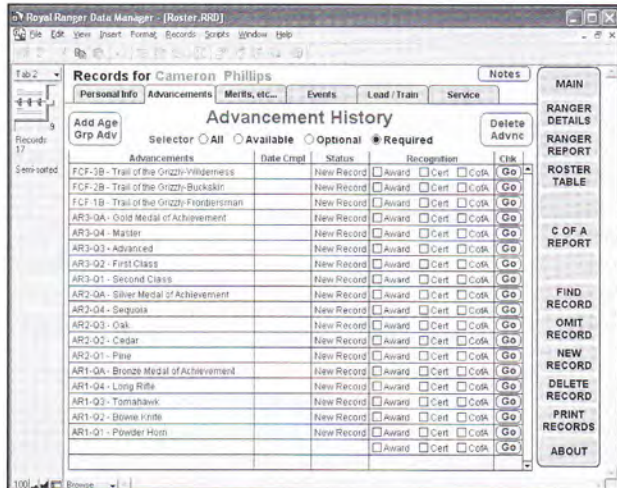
Royal Ranger Data Manager - [Roster.RRD]

File Edit View Insert Format Records Scripts Window Help

Tab2

9

Records: 17

Semi-sorted

Records for Cameron Phillips

Notes

Personal Info | Advancements | Merits, etc... | Events | Lead / Train | Service

Add Age Grp Adv

Advancement History

Selector ○All ○Available ○Optional ●Required

Delete Advnc

| Advancements | Date Cmpl | Status | Recognition | Clk |
|---|---|---|---|---|
| FCF-3B - Trail of the Grizzly-Wilderness | | New Record | ☐Award ☐Cert ☐CofA | Go |
| FCF-2B - Trail of the Grizzly-Buckskin | | New Record | ☐Award ☐Cert ☐CofA | Go |
| FCF-1B - Trail of the Grizzly-Frontiersman | | New Record | ☐Award ☐Cert ☐CofA | Go |
| AR3-QA - Gold Medal of Achievement | | New Record | ☐Award ☐Cert ☐CofA | Go |
| AR3-Q4 - Master | | New Record | ☐Award ☐Cert ☐CofA | Go |
| AR3-Q3 - Advanced | | New Record | ☐Award ☐Cert ☐CofA | Go |
| AR3-Q2 - First Class | | New Record | ☐Award ☐Cert ☐CofA | Go |
| AR3-Q1 - Second Class | | New Record | ☐Award ☐Cert ☐CofA | Go |
| AR2-QA - Silver Medal of Achievement | | New Record | ☐Award ☐Cert ☐CofA | Go |
| AR2-Q4 - Sequoia | | New Record | ☐Award ☐Cert ☐CofA | Go |
| AR2-Q3 - Oak | | New Record | ☐Award ☐Cert ☐CofA | Go |
| AR2-Q2 - Cedar | | New Record | ☐Award ☐Cert ☐CofA | Go |
| AR2-Q1 - Pine | | New Record | ☐Award ☐Cert ☐CofA | Go |
| AR1-QA - Bronze Medal of Achievement | | New Record | ☐Award ☐Cert ☐CofA | Go |
| AR1-Q4 - Long Rifle | | New Record | ☐Award ☐Cert ☐CofA | Go |
| AR1-Q3 - Tomahawk | | New Record | ☐Award ☐Cert ☐CofA | Go |
| AR1-Q2 - Bowie Knife | | New Record | ☐Award ☐Cert ☐CofA | Go |
| AR1-Q1 - Powder Horn | | New Record | ☐Award ☐Cert ☐CofA | Go |
| | | | ☐Award ☐Cert ☐CofA | Go |

MAIN

RANGER DETAILS

RANGER REPORT

ROSTER TABLE

C OF A REPORT

FIND RECORD

OMIT RECORD

NEW RECORD

DELETE RECORD

PRINT RECORDS

ABOUT

100 Browse